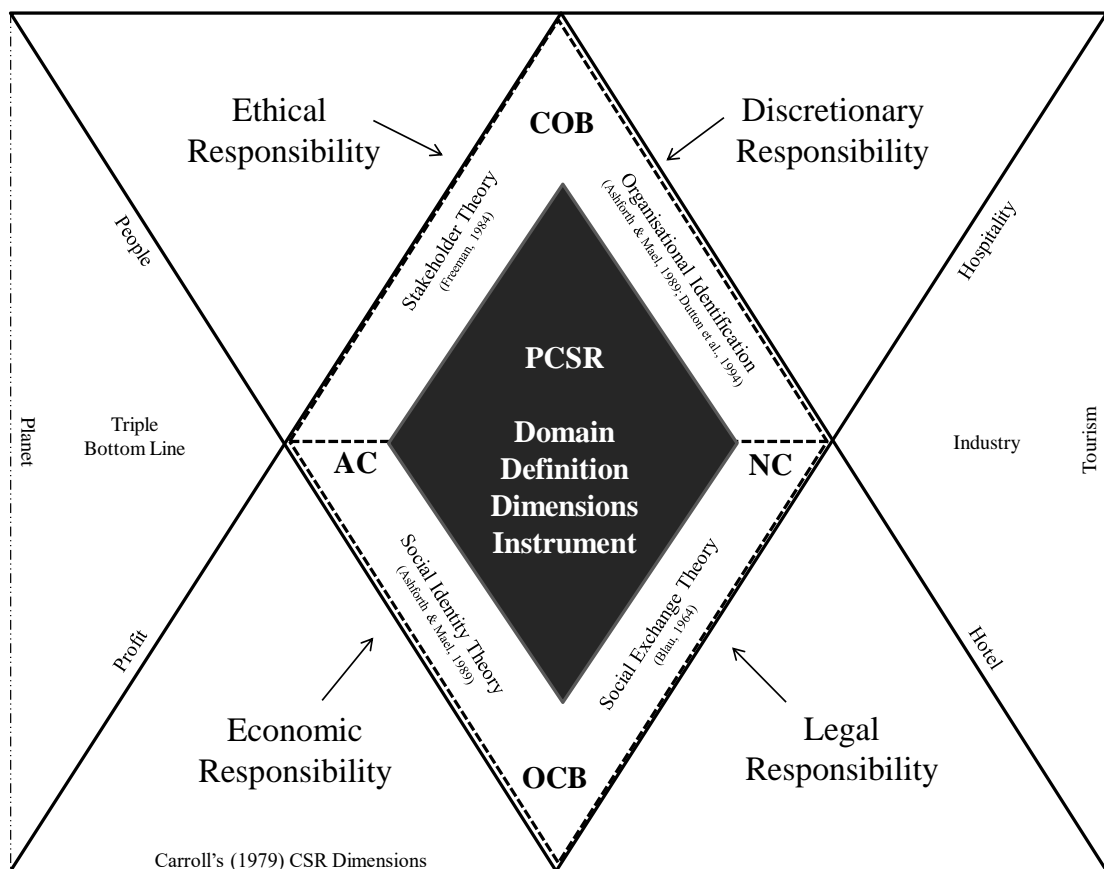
Ethical Responsibility

COB

Discretionary Responsibility

People

Stakeholder Theory (Freeman, 1984)

Organisational Identification (Ashforth & Mael, 1989; Dutton et al., 1994)

Hospitality

Planet

Triple Bottom Line

PCSR

Domain Definition Dimensions Instrument

AC

NC

Industry

Tourism

Social Identity Theory (Ashforth & Mael, 1989)

Social Exchange Theory (Blau, 1964)

Profit

Hotel

Economic Responsibility

OCB

Legal Responsibility

Carroll's (1979) CSR Dimensions